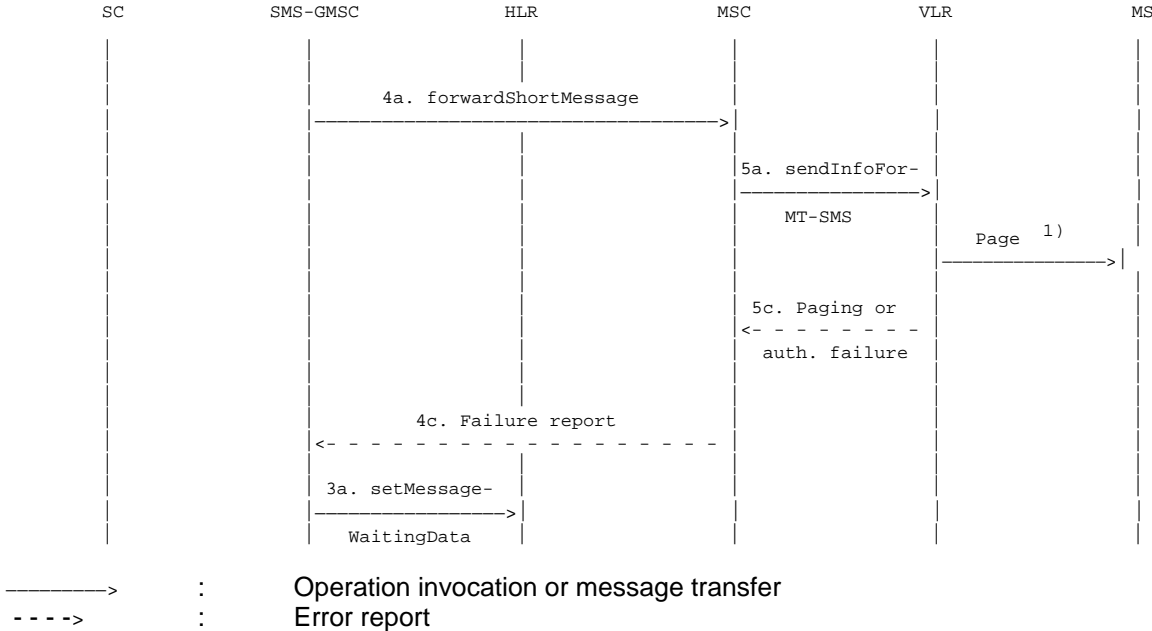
SC SMS-GMSC HLR MSC VLR MS

4a. forwardShortMessage

5a. sendInfoFor-
MT-SMS

Page 1)

5c. Paging or
auth. failure

4c. Failure report

3a. setMessage-
WaitingData

————> : Operation invocation or message transfer
- - - -> : Error report